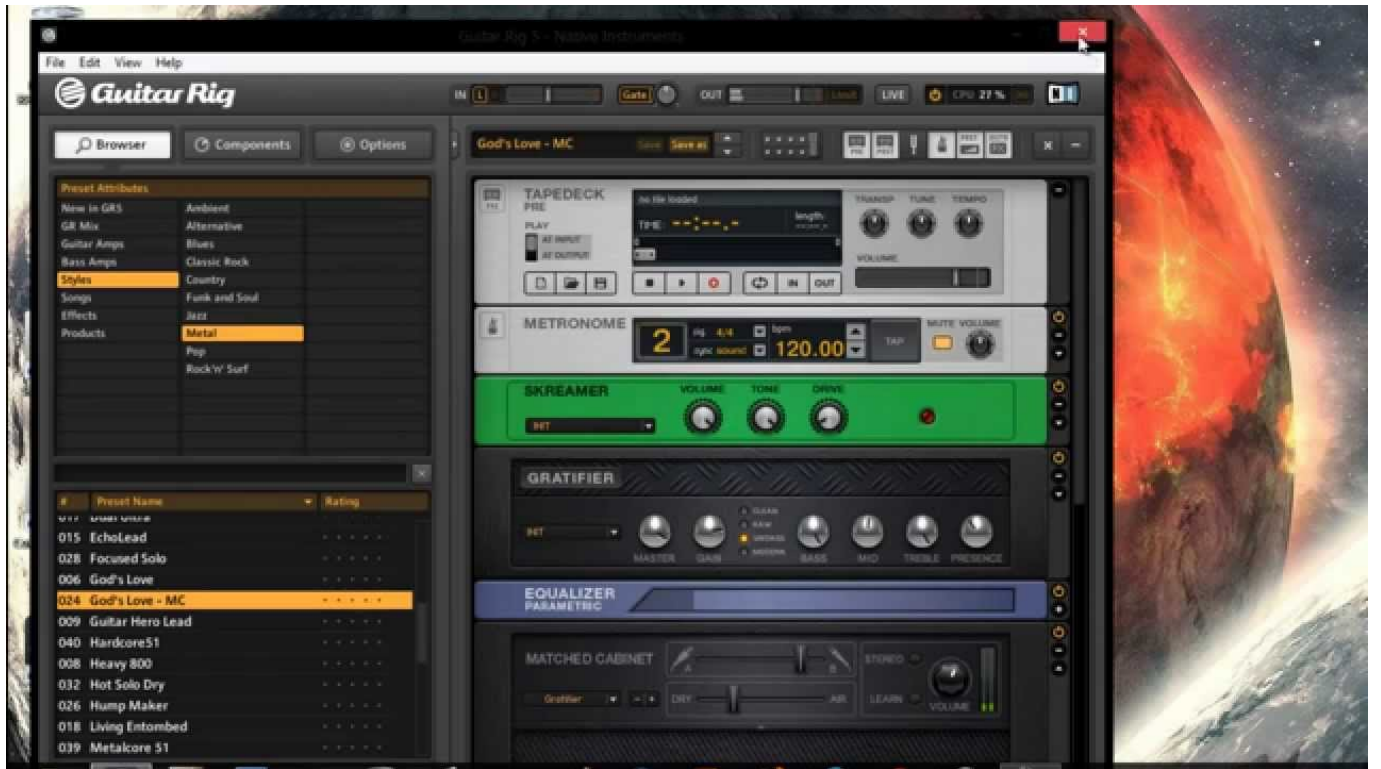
Guitar Rig 5 - Native Instruments

File Edit View Help

Guitar Rig

IN L Gate OUT Limit LIVE CPU 27 %

Browser Components Options

God's Love - MC Save Save as

Preset Attributes

| | | |
|---|---|---|
| New in GR5 | Ambient | |
| GR Mix | Alternative | |
| Guitar Amps | Blues | |
| Bass Amps | Classic Rock | |
| Styles | Country | |
| Songs | Funk and Soul | |
| Effects | Jazz | |
| Products | Metal | |
| | Pop | |
| | Rock'n' Surf | |

| # | Preset Name | Rating |
|---|---|---|
| 015 | EchoLead | |
| 028 | Focused Solo | |
| 006 | God's Love | |
| 024 | God's Love - MC | |
| 009 | Guitar Hero Lead | |
| 040 | Hardcore51 | |
| 008 | Heavy 800 | |
| 032 | Hot Solo Dry | |
| 026 | Hump Maker | |
| 018 | Living Entombed | |
| 039 | Metalcore 51 | |

TAPEDECK PRE
no file loaded
TIME: --:--.-
length
PLAY
AT INPUT
AT OUTPUT
IN OUT
TRANSP TUNE TEMPO
VOLUME

METRONOME
2 sig 4/4 bpm
sync sound 120.00
TAP
MUTE VOLUME

SKREAMER
VOLUME TONE DRIVE
INT

GRATIFIER
INT
CLEAN RAW VINTAGE MODERN
MASTER GAIN BASS MID TREBLE PRESENCE

EQUALIZER PARAMETRIC

MATCHED CABINET
A B
STEREO
Gratifier DRY AIR
LEARN VOLUME